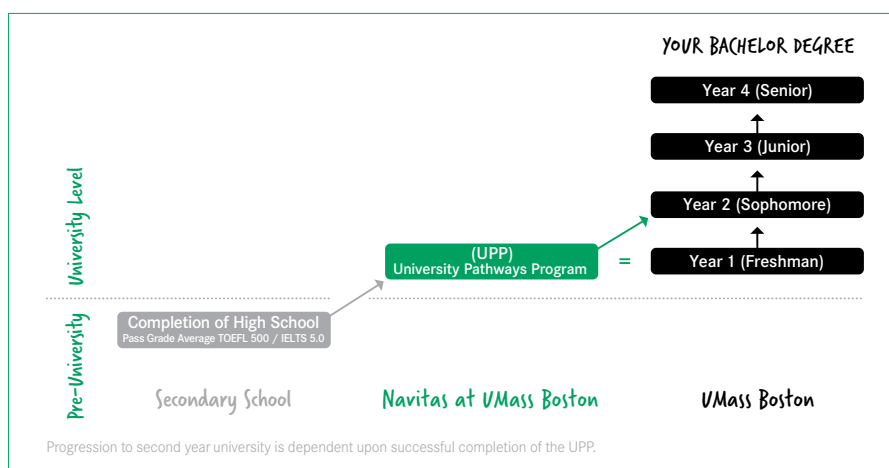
YOUR BACHELOR DEGREE

Year 4 (Senior)

Year 3 (Junior)

Year 2 (Sophomore)

University Level

(UPP)
University Pathways Program

=

Year 1 (Freshman)

Pre-University

Completion of High School
Pass Grade Average TOEFL 500 / IELTS 5.0

Secondary School

Navitas at UMass Boston

UMass Boston

Progression to second year university is dependent upon successful completion of the UPP.